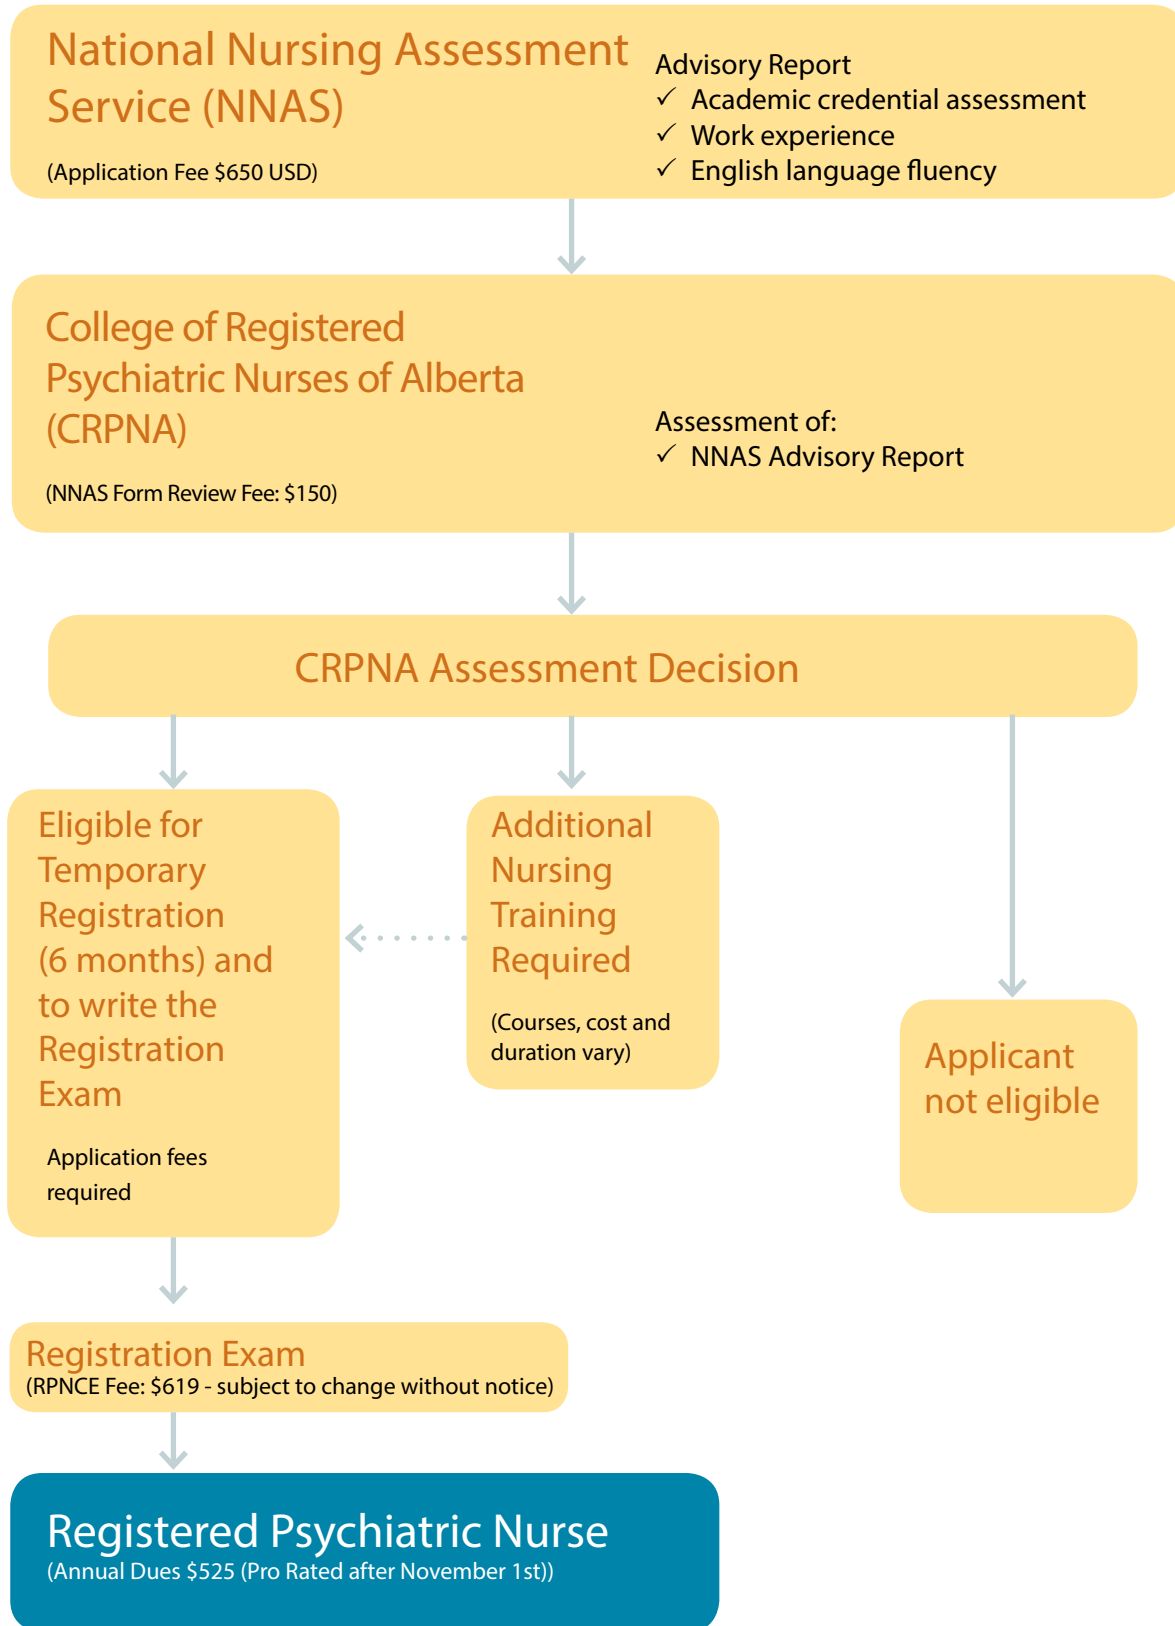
National Nursing Assessment Service (NNAS)

(Application Fee $650 USD)

Advisory Report
✓ Academic credential assessment
✓ Work experience
✓ English language fluency

College of Registered Psychiatric Nurses of Alberta (CRPNA)

(NNAS Form Review Fee: $150)

Assessment of:
✓ NNAS Advisory Report

CRPNA Assessment Decision

Eligible for Temporary Registration (6 months) and to write the Registration Exam

Application fees required

Additional Nursing Training Required

(Courses, cost and duration vary)

Applicant not eligible

Registration Exam
(RPNCE Fee: $619 - subject to change without notice)

Registered Psychiatric Nurse
(Annual Dues $525 (Pro Rated after November 1st))